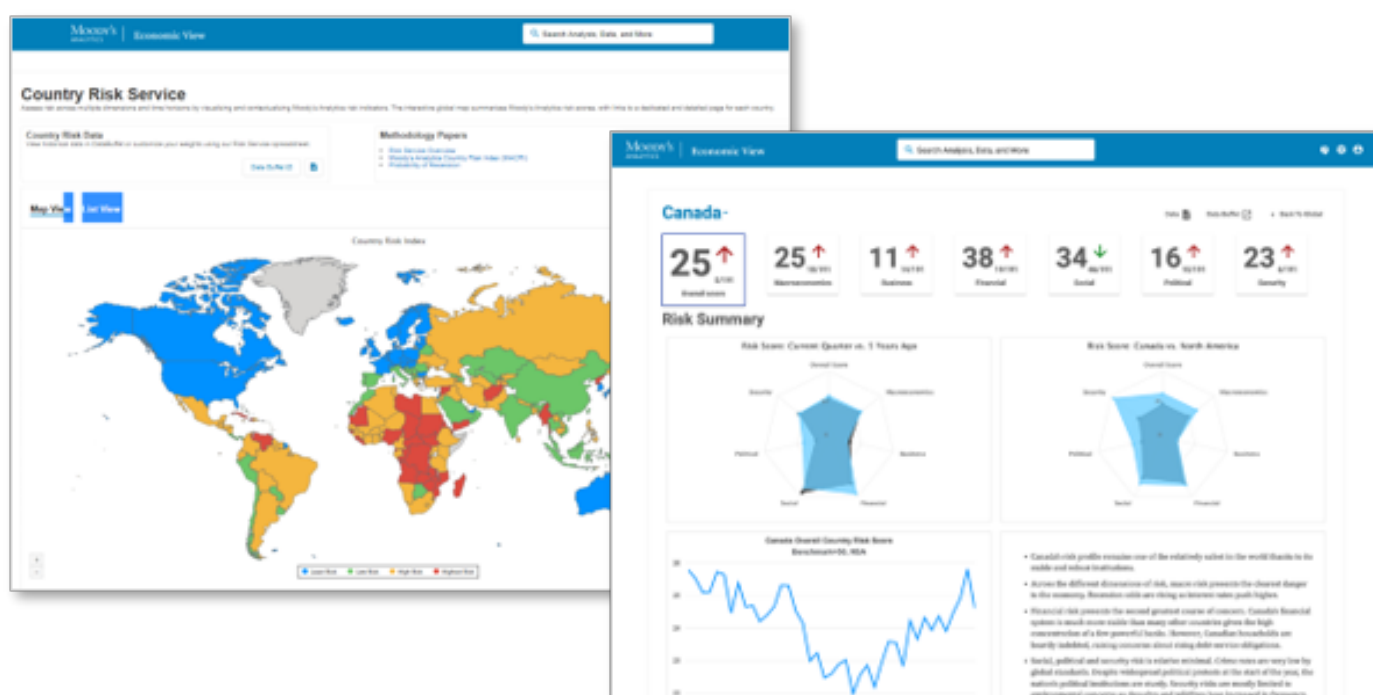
Moody's ANALYTICS | Economic View

Search Analysis, Data, and More

Country Risk Service

Assess risk across multiple dimensions and time horizons by visualizing and contextualizing Moody's Analytics risk indicators. The interactive global map summarizes Moody's Analytics risk scores, with links to a dedicated and detailed page for each country.

Country Risk Data

View historical data in DataBuffet or customize your weights using our Risk Service spreadsheet.

Data Buffet

Methodology Papers

Risk Service Overview
Moody's Analytics Country Risk Index (MACRI)
Probability of Recession

Map View | List View

Country Risk Index

Lowest Risk | Low Risk | High Risk | Highest Risk

Moody's ANALYTICS | Economic View

Search Analysis, Data, and More

Canada

Data | Data Buffet | Back To Global

| 25 | 25 | 11 | 38 | 34 | 16 | 23 |
|---|---|---|---|---|---|---|
| Overall score | Macroeconomics | Business | Financial | Social | Political | Security |

Risk Summary

Risk Score: Current Quarter vs. 5 Years Ago

Overall Score, Macroeconomics, Business, Financial, Social, Political, Security

Risk Score: Canada vs. North America

Overall Score, Macroeconomics, Business, Financial, Social, Political, Security

Canada Overall Country Risk Score
Benchmark=50, NSA

• Canada's risk profile remains one of the relatively safest in the world thanks to its stable and robust institutions.

• Across the different dimensions of risk, macro risk presents the clearest danger to the economy. Recession odds are rising as interest rates push higher.

• Financial risk presents the second greatest source of concern. Canada's financial system is much more stable than many other countries given the high concentration of a few powerful banks. However, Canadian households are heavily indebted, raising concerns about rising debt service obligations.

• Social, political and security risk is relative minimal. Crime rates are very low by global standards. Despite widespread political protests at the start of the year, the nation's political institutions are sturdy. Security risks are mostly limited to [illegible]